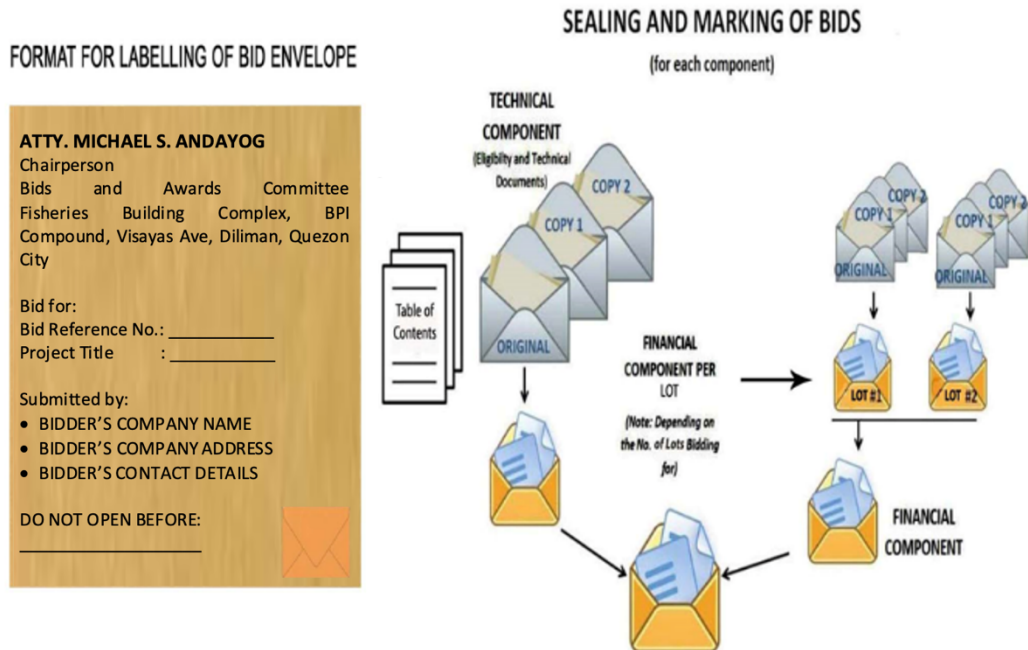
FORMAT FOR LABELLING OF BID ENVELOPE

ATTY. MICHAEL S. ANDAYOG
Chairperson
Bids and Awards Committee
Fisheries Building Complex, BPI Compound, Visayas Ave, Diliman, Quezon City

Bid for:
Bid Reference No.: ___________
Project Title : ___________

Submitted by:
• BIDDER'S COMPANY NAME
• BIDDER'S COMPANY ADDRESS
• BIDDER'S CONTACT DETAILS

DO NOT OPEN BEFORE:
____________________

SEALING AND MARKING OF BIDS
(for each component)

TECHNICAL COMPONENT
(Eligibility and Technical Documents)

COPY 2
COPY 1
ORIGINAL

Table of Contents

FINANCIAL COMPONENT PER LOT
(Note: Depending on the No. of Lots Bidding for)

COPY 2
COPY 1
ORIGINAL
COPY 2
COPY 1
ORIGINAL

LOT #1
LOT #2

FINANCIAL COMPONENT